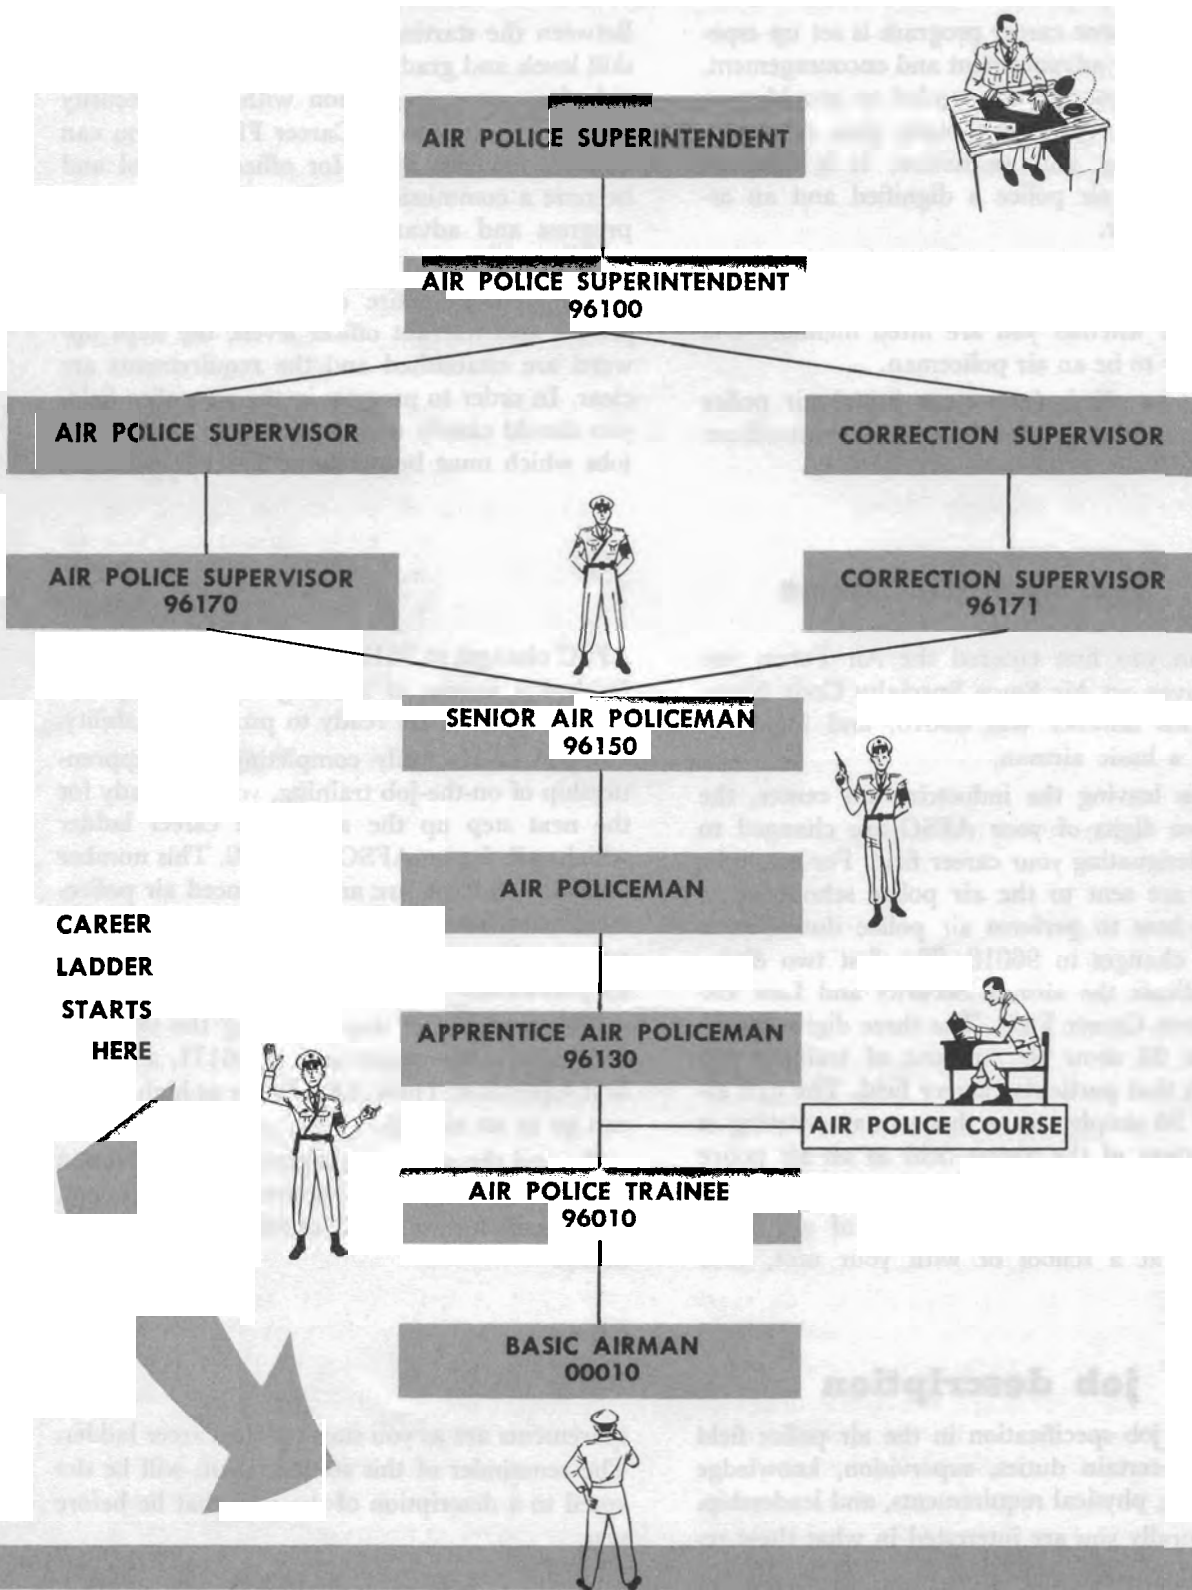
AIR POLICE SUPERINTENDENT

AIR POLICE SUPERINTENDENT
96100

AIR POLICE SUPERVISOR

CORRECTION SUPERVISOR

AIR POLICE SUPERVISOR
96170

CORRECTION SUPERVISOR
96171

SENIOR AIR POLICEMAN
96150

AIR POLICEMAN

CAREER LADDER STARTS HERE

APPRENTICE AIR POLICEMAN
96130

AIR POLICE COURSE

AIR POLICE TRAINEE
96010

BASIC AIRMAN
00010

job description